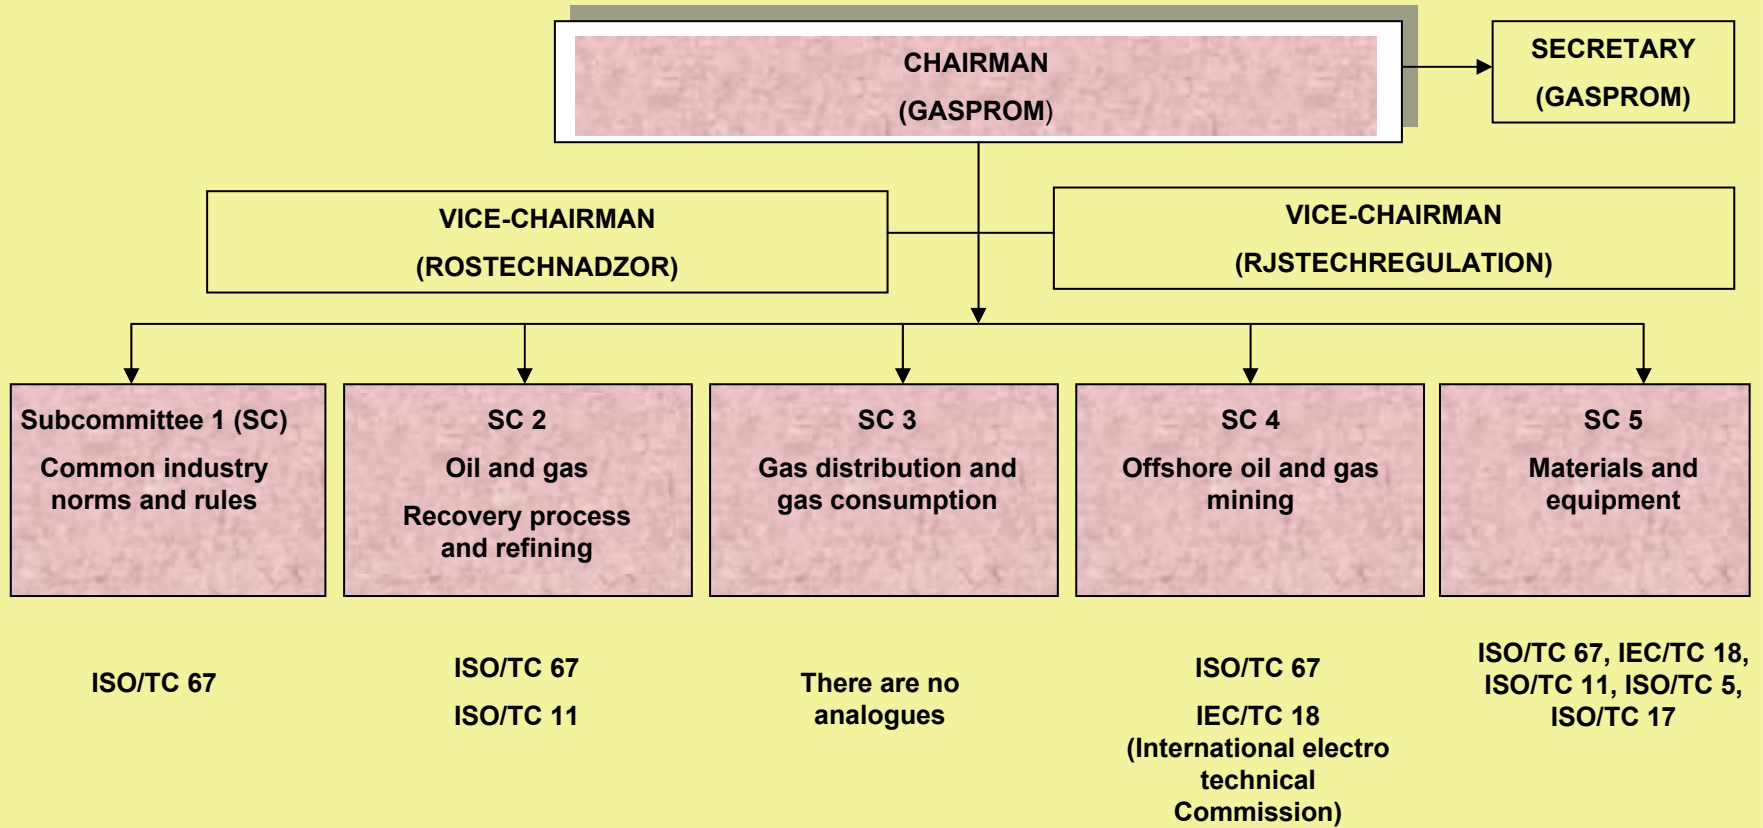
CHAIRMAN
(GASPROM)

SECRETARY
(GASPROM)

VICE-CHAIRMAN
(ROSTECHNADZOR)

VICE-CHAIRMAN
(RJSTECHREGULATION)

Subcommittee 1 (SC)
Common industry norms and rules

SC 2
Oil and gas
Recovery process and refining

SC 3
Gas distribution and gas consumption

SC 4
Offshore oil and gas mining

SC 5
Materials and equipment

ISO/TC 67

ISO/TC 67
ISO/TC 11

There are no analogues

ISO/TC 67
IEC/TC 18
(International electro technical Commission)

ISO/TC 67, IEC/TC 18, ISO/TC 11, ISO/TC 5, ISO/TC 17